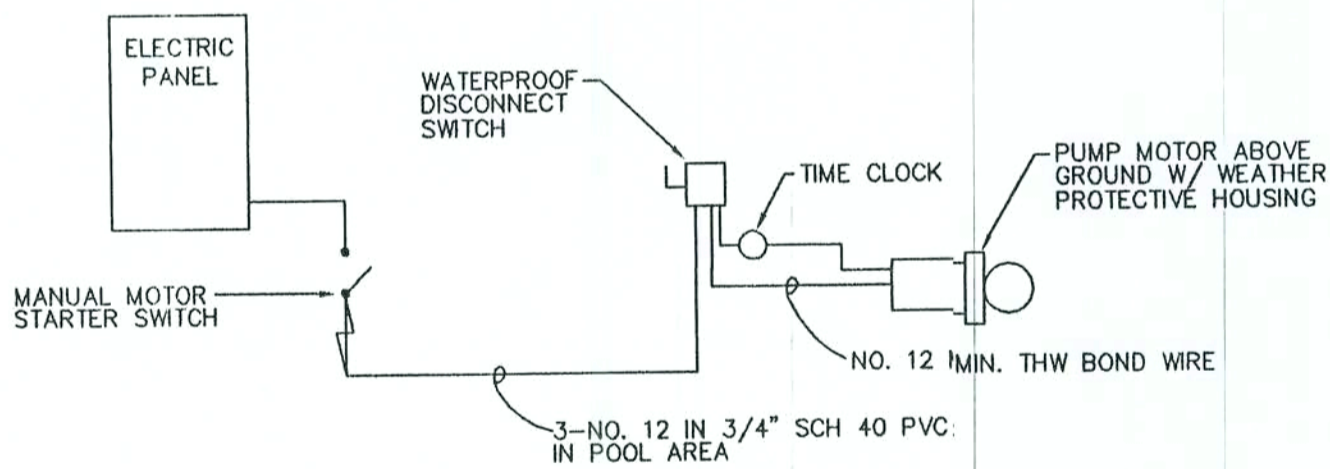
ELECTRIC PANEL

WATERPROOF DISCONNECT SWITCH

TIME CLOCK

PUMP MOTOR ABOVE GROUND W/ WEATHER PROTECTIVE HOUSING

MANUAL MOTOR STARTER SWITCH

NO. 12 MIN. THW BOND WIRE

3-NO. 12 IN 3/4" SCH 40 PVC IN POOL AREA